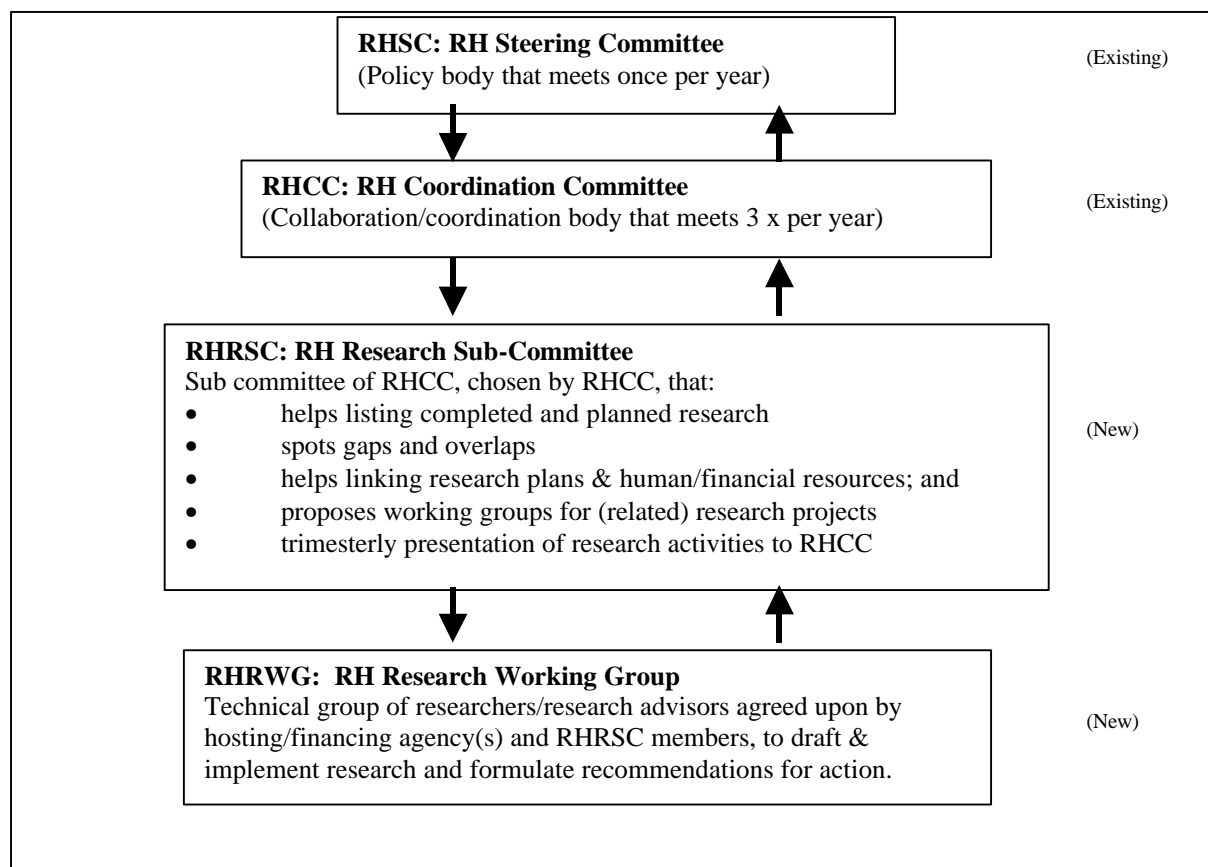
**RHSC: RH Steering Committee**
(Policy body that meets once per year)

(Existing)

**RHCC: RH Coordination Committee**
(Collaboration/coordination body that meets 3 x per year)

(Existing)

**RHRSC: RH Research Sub-Committee**
Sub committee of RHCC, chosen by RHCC, that:
- helps listing completed and planned research
- spots gaps and overlaps
- helps linking research plans & human/financial resources; and
- proposes working groups for (related) research projects
- trimesterly presentation of research activities to RHCC

(New)

**RHRWG: RH Research Working Group**
Technical group of researchers/research advisors agreed upon by hosting/financing agency(s) and RHRSC members, to draft & implement research and formulate recommendations for action.

(New)